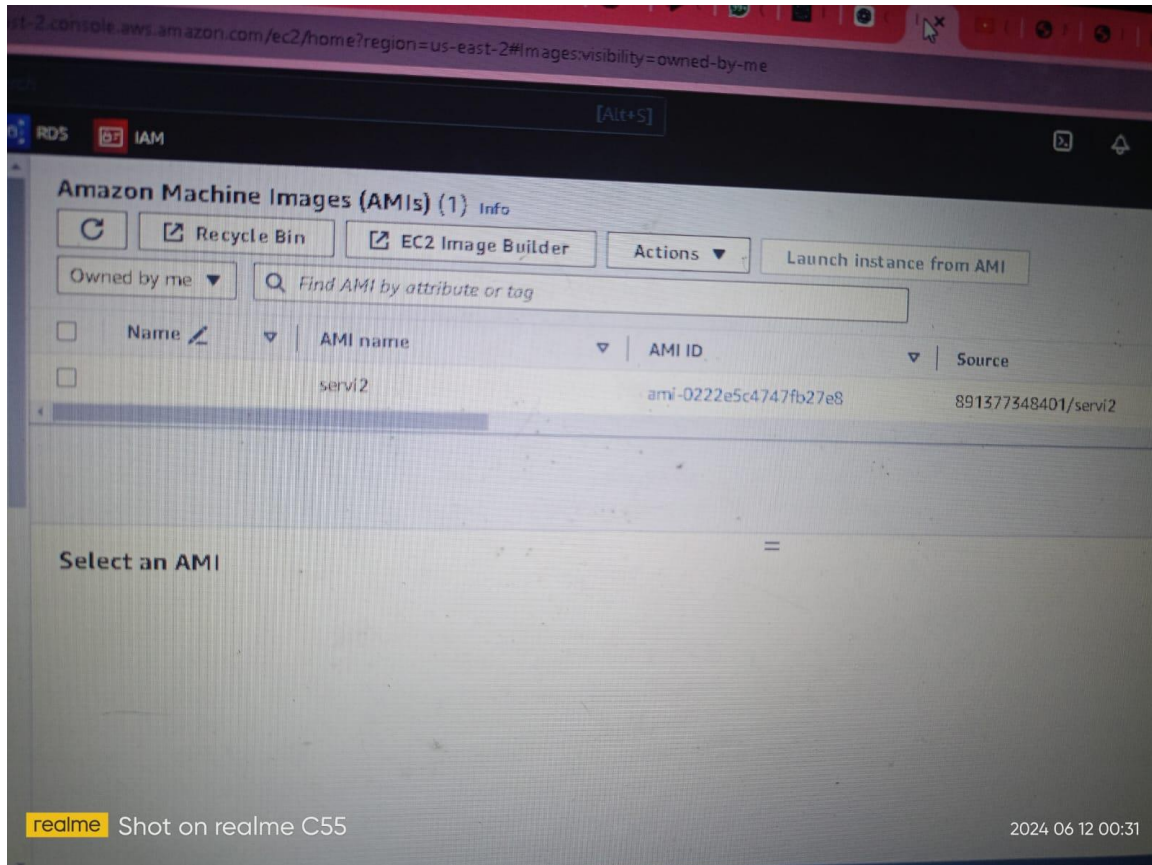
st-2.console.aws.amazon.com/ec2/home?region=us-east-2#Images:visibility=owned-by-me

[Alt+S]

RDS IAM

Amazon Machine Images (AMIs) (1) Info

Recycle Bin

EC2 Image Builder

Actions ▼

Launch instance from AMI

Owned by me ▼

Find AMI by attribute or tag

| | Name | AMI name | AMI ID | Source |
|---|---|---|---|---|
| | | servi2 | ami-0222e5c4747fb27e8 | 891377348401/servi2 |

Select an AMI

realme Shot on realme C55

2024 06 12 00:31